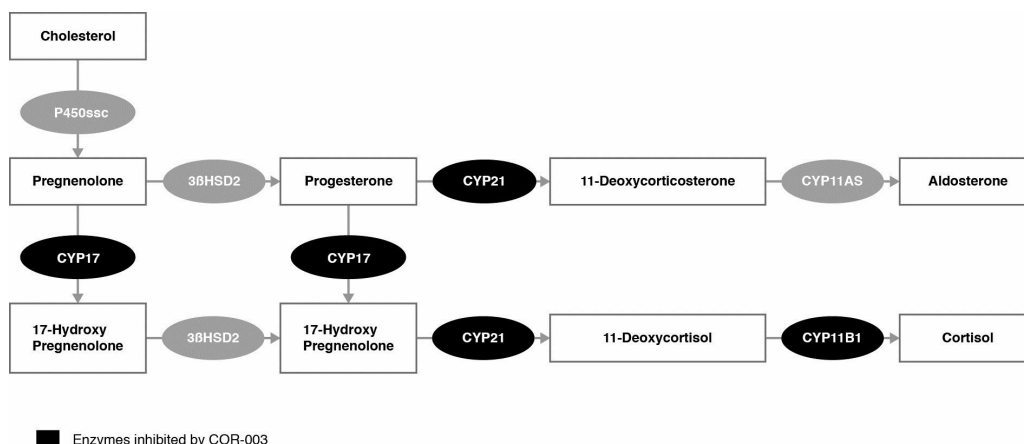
Cholesterol

P450ssc

Pregnenolone

3ßHSD2

Progesterone

CYP21

11-Deoxycorticosterone

CYP11AS

Aldosterone

CYP17

CYP17

17-Hydroxy Pregnenolone

3ßHSD2

17-Hydroxy Pregnenolone

CYP21

11-Deoxycortisol

CYP11B1

Cortisol

Enzymes inhibited by COR-003